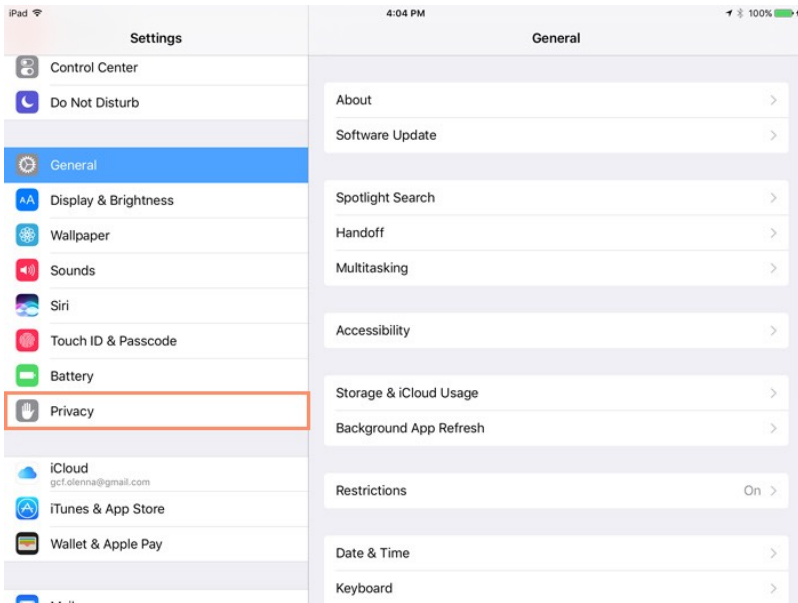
iPad

4:04 PM

100%

Settings

Control Center

Do Not Disturb

General

Display & Brightness

Wallpaper

Sounds

Siri

Touch ID & Passcode

Battery

Privacy

iCloud
gcf.olenna@gmail.com

iTunes & App Store

Wallet & Apple Pay

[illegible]

General

About

Software Update

Spotlight Search

Handoff

Multitasking

Accessibility

Storage & iCloud Usage

Background App Refresh

Restrictions On

Date & Time

Keyboard